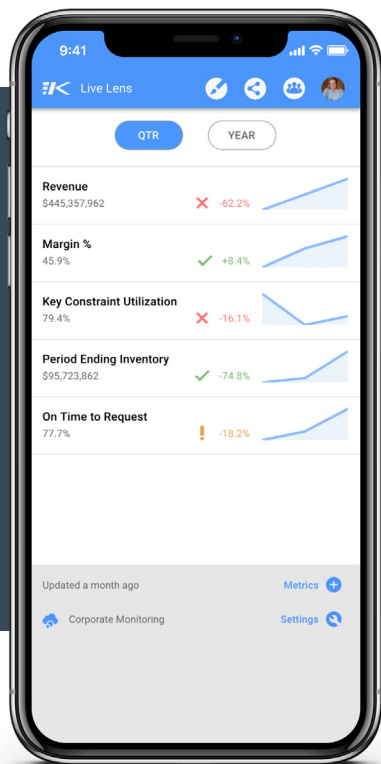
9:41

Live Lens

QTR

YEAR

Revenue
$445,357,962
-62.2%

Margin %
45.9%
+8.4%

Key Constraint Utilization
79.4%
-16.1%

Period Ending Inventory
$95,723,862
-74.8%

On Time to Request
77.7%
-18.2%

Updated a month ago

Metrics

Corporate Monitoring

Settings